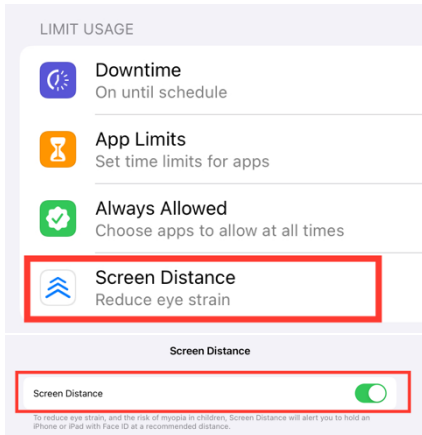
LIMIT USAGE

Downtime
On until schedule

App Limits
Set time limits for apps

Always Allowed
Choose apps to allow at all times

Screen Distance
Reduce eye strain

Screen Distance

Screen Distance

To reduce eye strain, and the risk of myopia in children, Screen Distance will alert you to hold an iPhone or iPad with Face ID at a recommended distance.